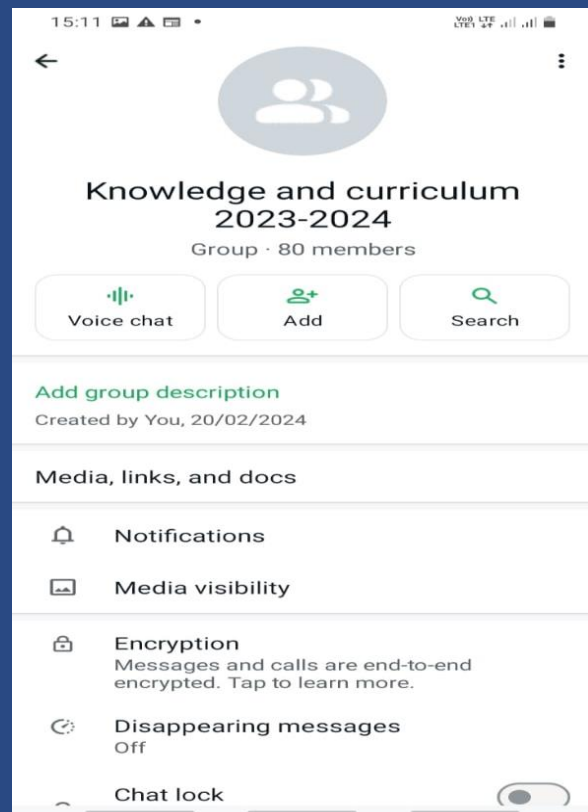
15:11

Knowledge and curriculum 2023-2024

Group · 80 members

Voice chat

Add

Search

Add group description

Created by You, 20/02/2024

Media, links, and docs

Notifications

Media visibility

Encryption

Messages and calls are end-to-end encrypted. Tap to learn more.

Disappearing messages

Off

Chat lock